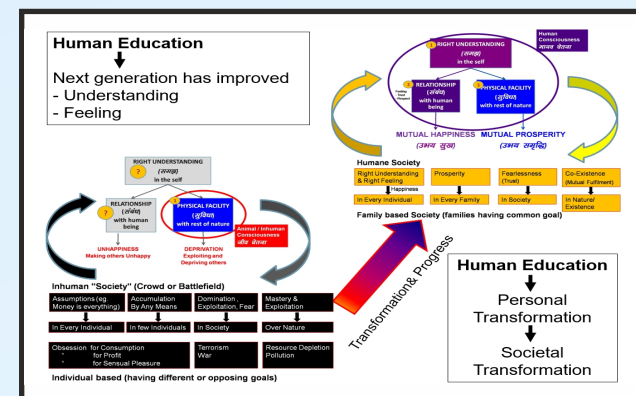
Human Education

Next generation has improved
- Understanding
- Feeling

Human Consciousness
मानव चेतना

1 RIGHT UNDERSTANDING
(समझ)
in the self

2 RELATIONSHIP
(संबंध)
with human being

Feeling
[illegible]

3 PHYSICAL FACILITY
(सुविधा)
with rest of nature

MUTUAL HAPPINESS
(उभय सुख)

MUTUAL PROSPERITY
(उभय समृद्धि)

Humane Society

| Right Understanding & Right Feeling | Prosperity | Fearlessness (Trust) | Co-Existence (Mutual Fulfilment) |
|---|---|---|---|
| Happiness | | | |
| In Every Individual | In Every Family | In Society | In Nature/ Existence |

Family based Society (families having common goal)

RIGHT UNDERSTANDING
? (समझ)
in the self

? RELATIONSHIP
(संबंध)
with human being

✓ PHYSICAL FACILITY
(सुविधा)
with rest of nature

Animal / Inhuman Consciousness
जीव चेतना

UNHAPPINESS
Making others Unhappy

DEPRIVATION
Exploiting and Depriving others

Inhuman "Society" (Crowd or Battlefield)

| Assumptions (eg. Money is everything) | Accumulation By Any Means | Domination, Exploitation, Fear | Mastery & Exploitation |
|---|---|---|---|
| In Every Individual | In few Individuals | In Society | Over Nature |

| Obsession for Consumption for Profit for Sensual Pleasure | Terrorism War | Resource Depletion Pollution |
|---|---|---|

Individual based (having different or opposing goals)

Transformation& Progress

Human Education

Personal Transformation

Societal Transformation